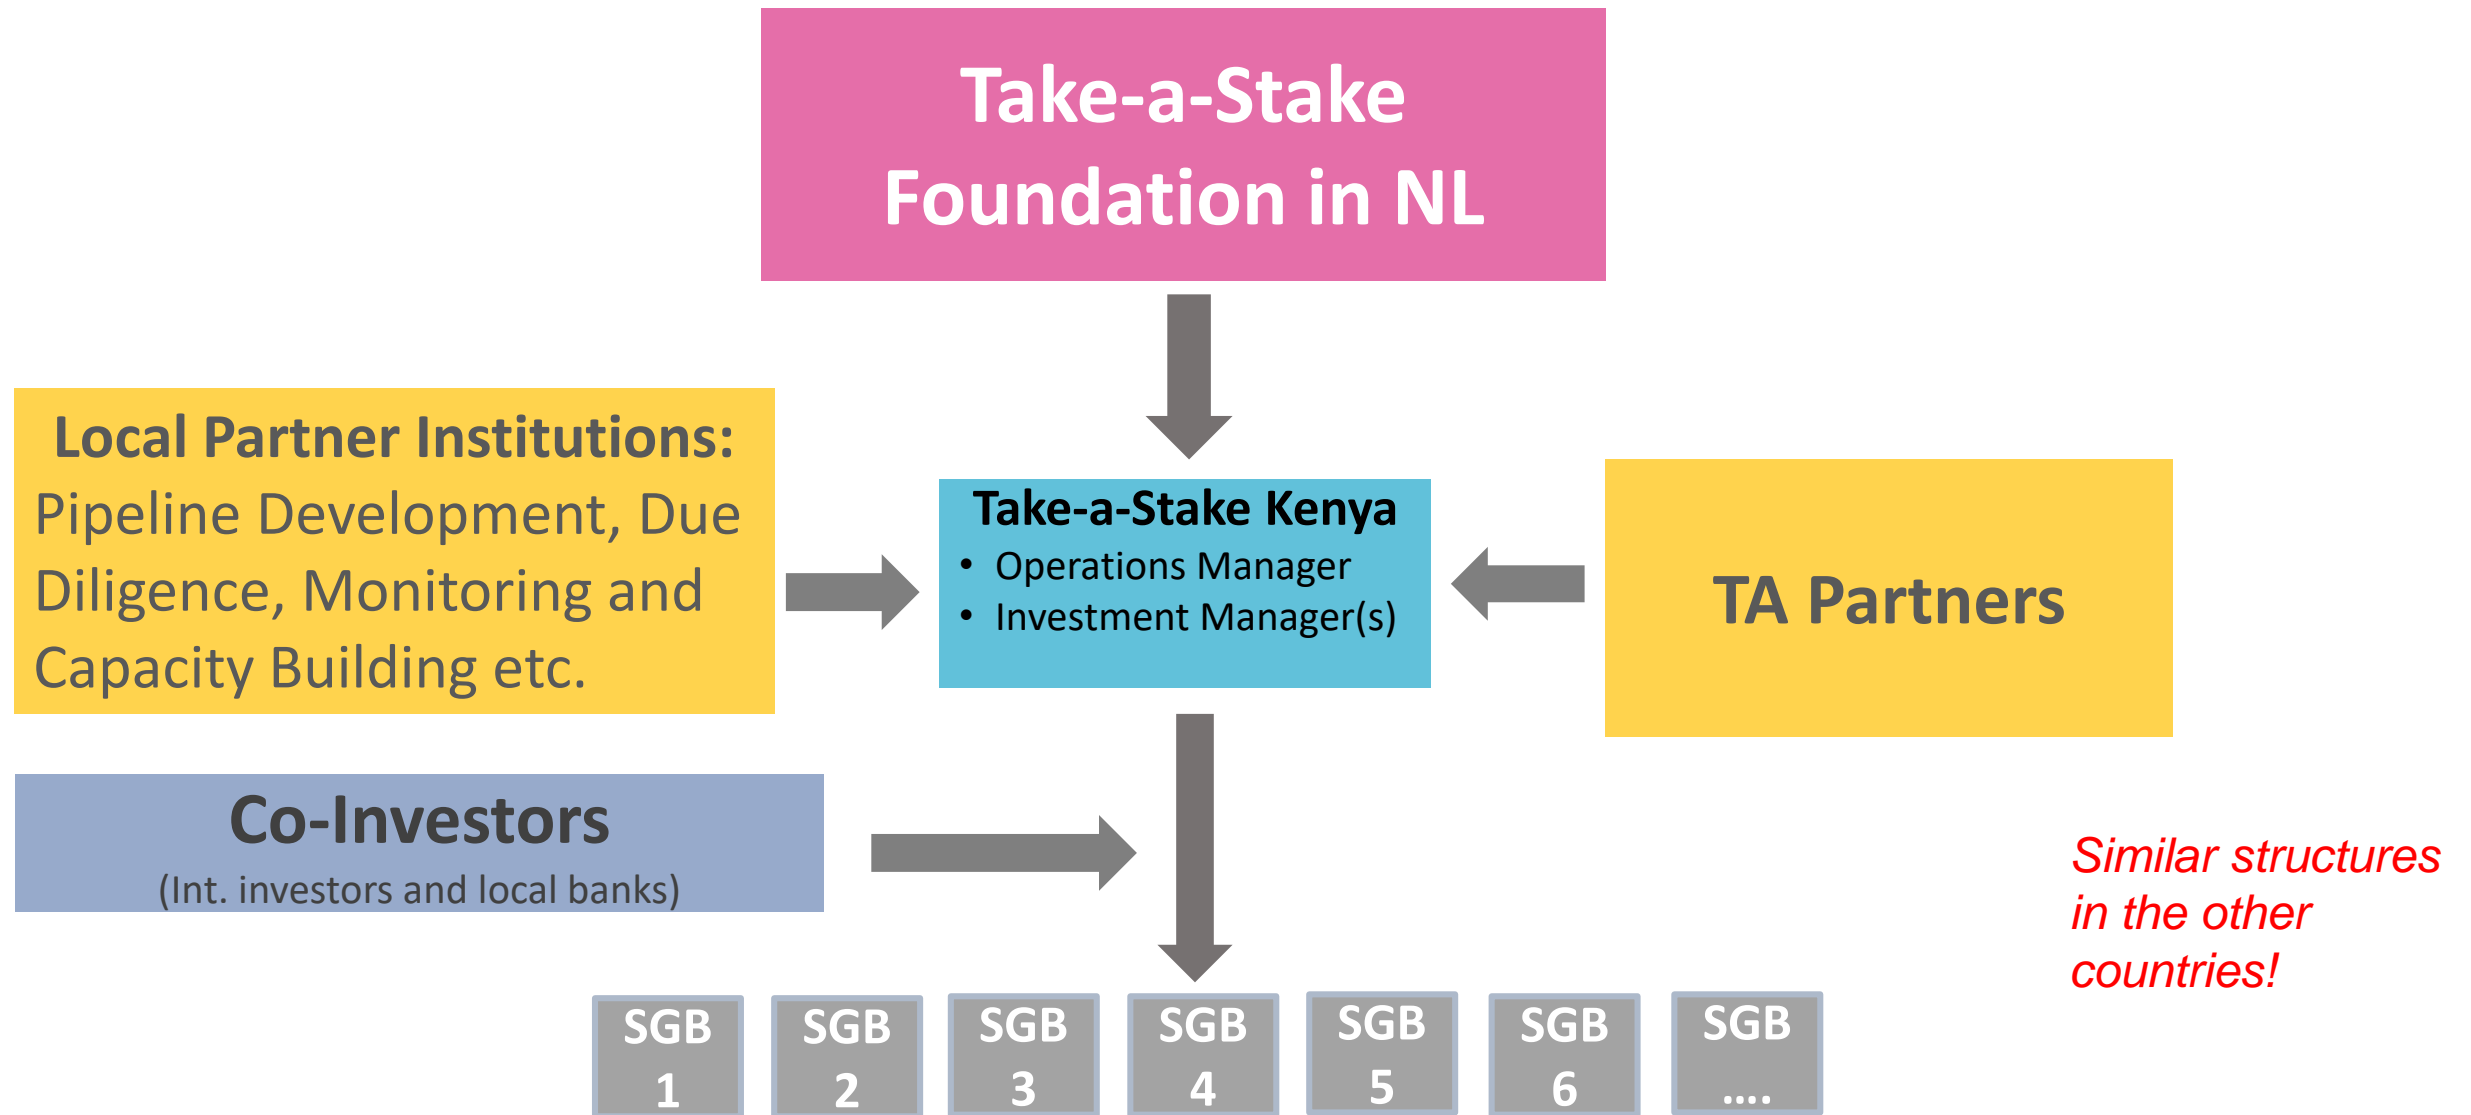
Take-a-Stake Foundation in NL

Local Partner Institutions: Pipeline Development, Due Diligence, Monitoring and Capacity Building etc.

Take-a-Stake Kenya
- Operations Manager
- Investment Manager(s)

TA Partners

Co-Investors
(Int. investors and local banks)

Similar structures in the other countries!

SGB 1
SGB 2
SGB 3
SGB 4
SGB 5
SGB 6
SGB ....